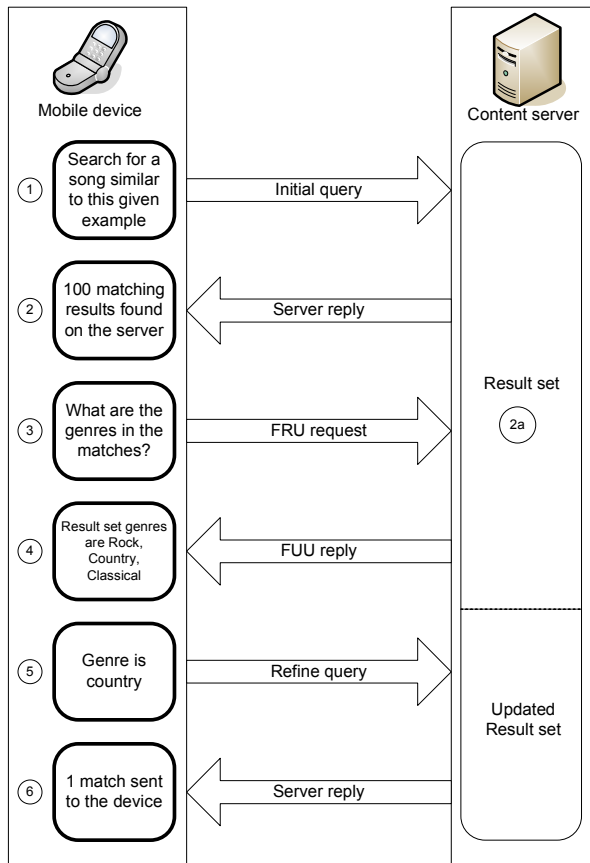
Mobile device

Content server

1 Search for a song similar to this given example

Initial query

2 100 matching results found on the server

Server reply

Result set

2a

3 What are the genres in the matches?

FRU request

4 Result set genres are Rock, Country, Classical

FUU reply

5 Genre is country

Refine query

Updated Result set

6 1 match sent to the device

Server reply